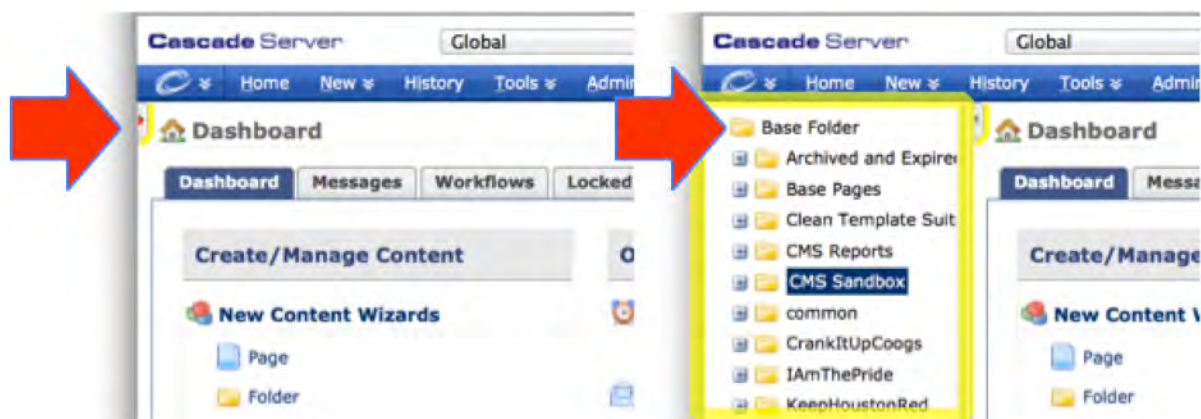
Cascade Server
Global
Home New History Tools Admi
Dashboard
Dashboard Messages Workflows Locked
Create/Manage Content
O
New Content Wizards
Page
Folder

Cascade Server
Global
Home New History Tools Admi
Base Folder
Archived and Expire
Base Pages
Clean Template Suit
CMS Reports
CMS Sandbox
common
CrankItUpCoogs
IAmThePride
KeepHoustonRed
Dashboard
Dashboard Messa
Create/Manage
New Content V
Page
Folder